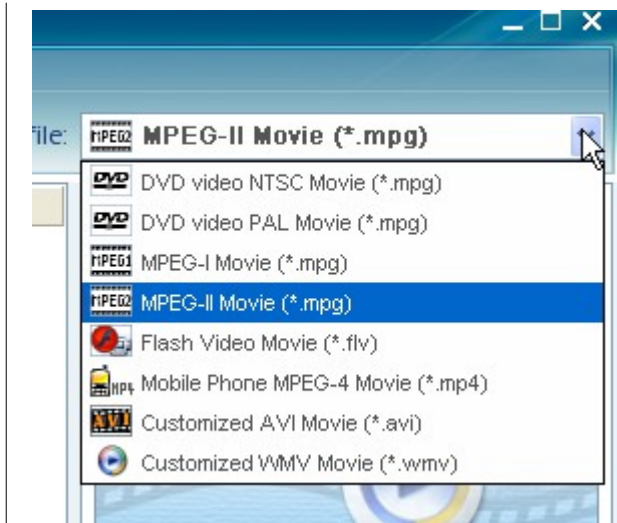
file: MPEG2 MPEG-II Movie (*.mpg)

DVD DVD video NTSC Movie (*.mpg)
DVD DVD video PAL Movie (*.mpg)
MPEG1 MPEG-I Movie (*.mpg)
MPEG2 MPEG-II Movie (*.mpg)
Flash Video Movie (*.flv)
MP4 Mobile Phone MPEG-4 Movie (*.mp4)
AVI Customized AVI Movie (*.avi)
Customized WMV Movie (*.wmv)